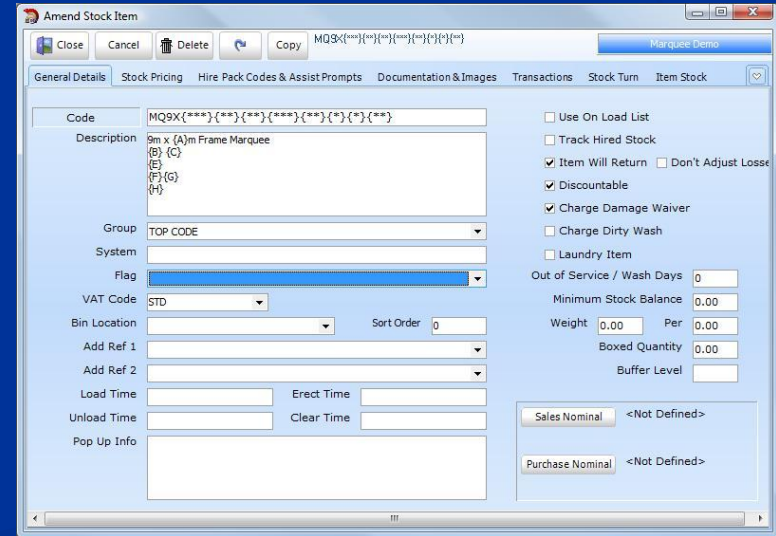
Amend Stock Item

Close Cancel Delete Copy MQ9X{***}{**}{**}{***}{**}{*}{*}{**}

Marquee Demo

General Details Stock Pricing Hire Pack Codes & Assist Prompts Documentation & Images Transactions Stock Turn Item Stock

Code MQ9X{***}{**}{**}{***}{**}{*}{*}{**}

Description 9m x {A}m Frame Marquee
{B} {C}
{E}
{F} {G}
{H}

Group TOP CODE

System

Flag

VAT Code STD

Bin Location

Sort Order 0

Add Ref 1

Add Ref 2

Load Time

Erect Time

Unload Time

Clear Time

Pop Up Info

Use On Load List

Track Hired Stock

Item Will Return

Don't Adjust Losse

Discountable

Charge Damage Waiver

Charge Dirty Wash

Laundry Item

Out of Service / Wash Days 0

Minimum Stock Balance 0.00

Weight 0.00 Per 0.00

Boxed Quantity 0.00

Buffer Level

Sales Nominal <Not Defined>

Purchase Nominal <Not Defined>